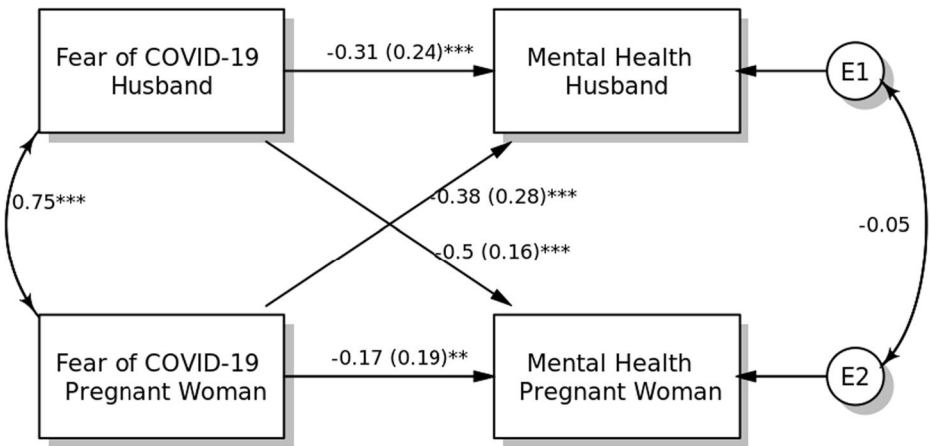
Fear of COVID-19
Husband

-0.31 (0.24)***

Mental Health
Husband

E1

0.75***

-0.38 (0.28)***

-0.5 (0.16)***

-0.05

Fear of COVID-19
Pregnant Woman

-0.17 (0.19)**

Mental Health
Pregnant Woman

E2